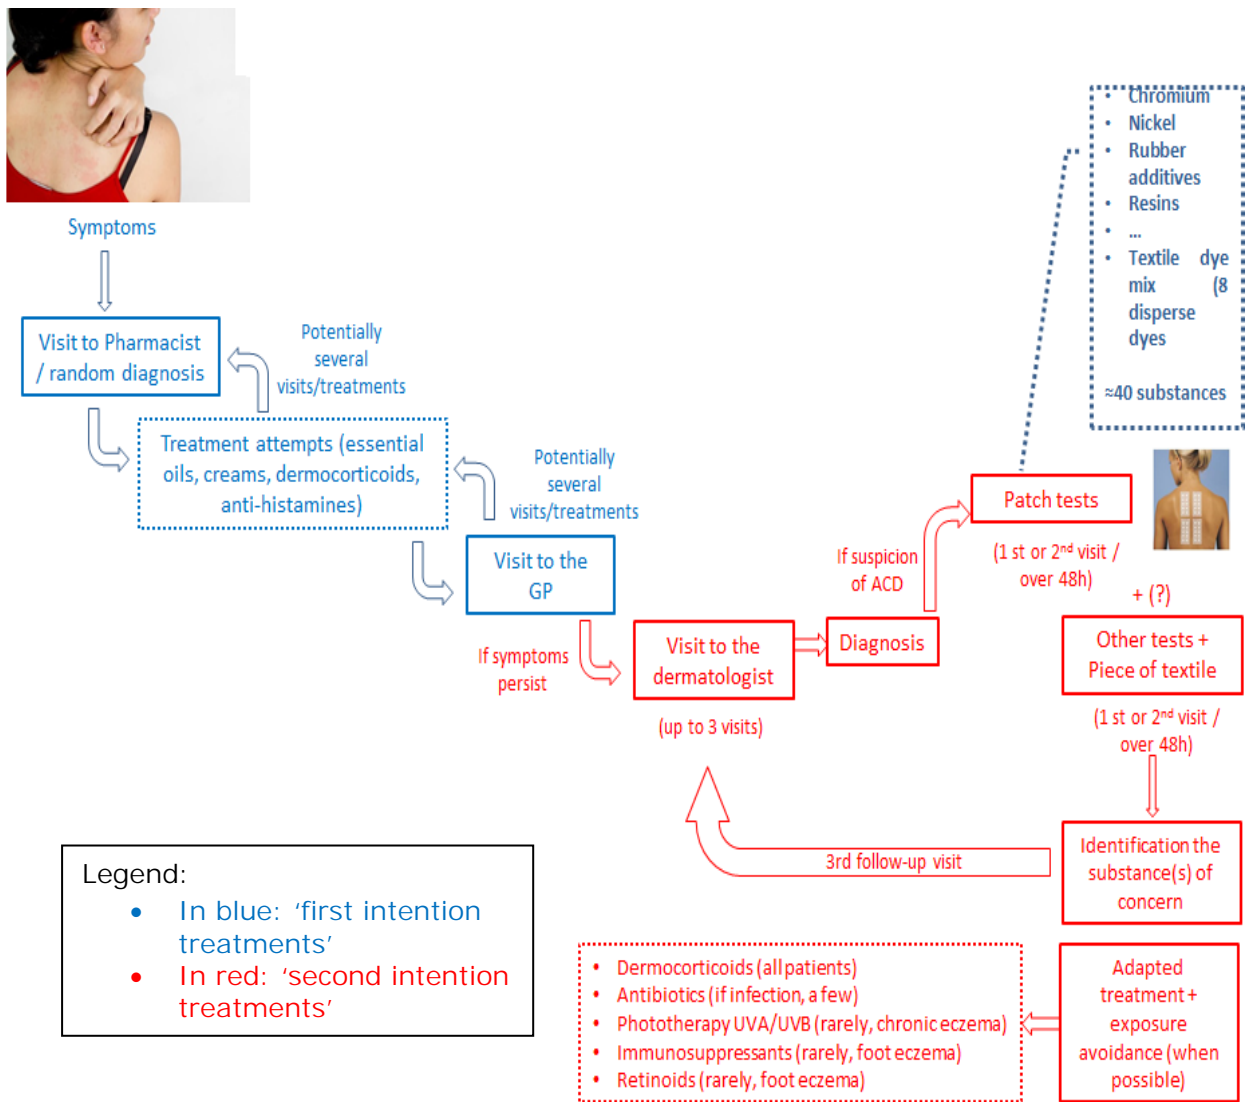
Symptoms

Visit to Pharmacist / random diagnosis

Potentially several visits/treatments

Treatment attempts (essential oils, creams, dermocorticoids, anti-histamines)

Potentially several visits/treatments

Visit to the GP

If symptoms persist

Visit to the dermatologist

(up to 3 visits)

Diagnosis

If suspicion of ACD

Patch tests

(1 st or 2$^{nd}$ visit / over 48h)

- Chromium
- Nickel
- Rubber additives
- Resins
- ...
- Textile dye mix (8 disperse dyes

≈40 substances

+ (?)

Other tests + Piece of textile

(1 st or 2$^{nd}$ visit / over 48h)

Identification the substance(s) of concern

3rd follow-up visit

Adapted treatment + exposure avoidance (when possible)

- Dermocorticoids (all patients)
- Antibiotics (if infection, a few)
- Phototherapy UVA/UVB (rarely, chronic eczema)
- Immunosuppressants (rarely, foot eczema)
- Retinoids (rarely, foot eczema)

Legend:
- In blue: ‘first intention treatments’
- In red: ‘second intention treatments’